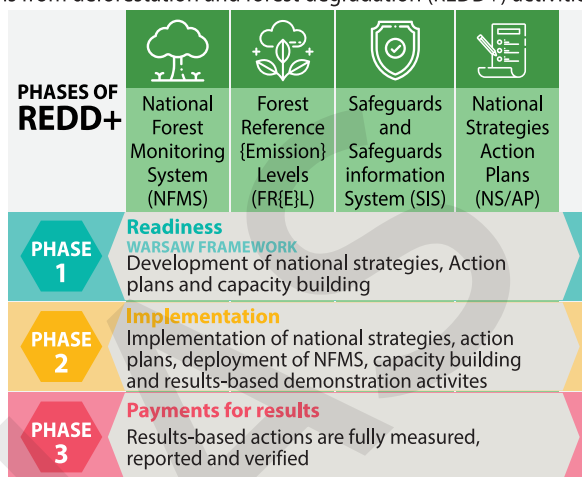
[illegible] from deforestation and forest degradation (REDD+) activiti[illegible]

PHASES OF REDD+

National Forest Monitoring System (NFMS)

Forest Reference {Emission} Levels (FR{E}L)

Safeguards and Safeguards information System (SIS)

National Strategies Action Plans (NS/AP)

PHASE 1
Readiness
WARSAW FRAMEWORK
Development of national strategies, Action plans and capacity building

PHASE 2
Implementation
Implementation of national strategies, action plans, deployment of NFMS, capacity building and results-based demonstration activites

PHASE 3
Payments for results
Results-based actions are fully measured, reported and verified